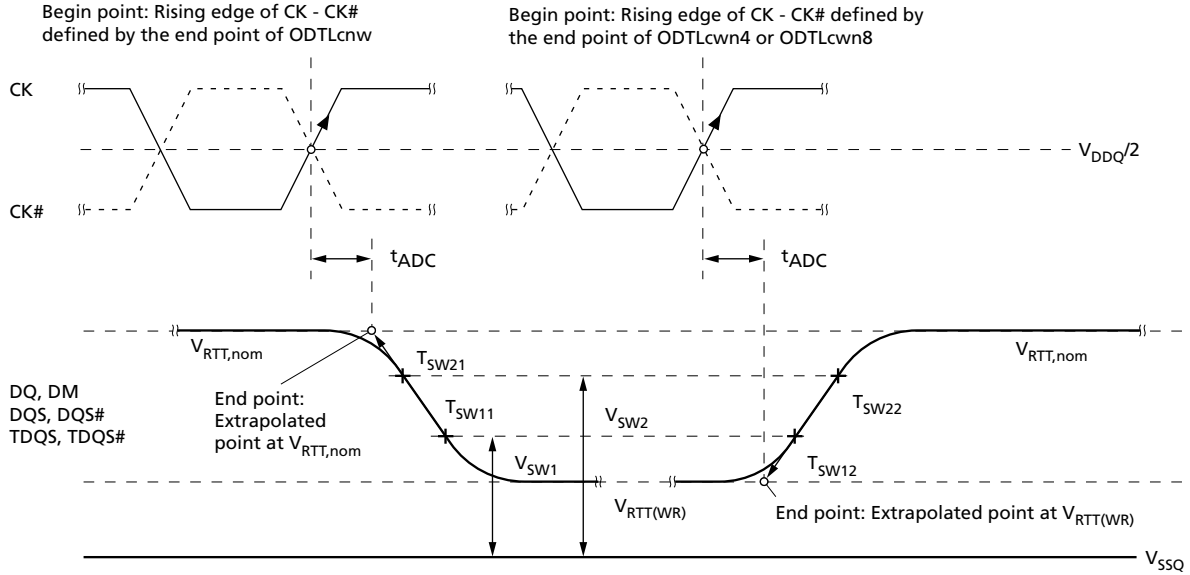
Begin point: Rising edge of CK - CK# defined by the end point of ODTLcnw

Begin point: Rising edge of CK - CK# defined by the end point of ODTLcwn4 or ODTLcwn8

CK

CK#

$V_{DDQ}/2$

$t_{ADC}$

$t_{ADC}$

$V_{RTT,nom}$

$T_{SW21}$

$V_{RTT,nom}$

DQ, DM
DQS, DQS#
TDQS, TDQS#

End point: Extrapolated point at $V_{RTT,nom}$

$T_{SW11}$

$V_{SW2}$

$T_{SW22}$

$V_{SW1}$

$T_{SW12}$

$V_{RTT(WR)}$

End point: Extrapolated point at $V_{RTT(WR)}$

$V_{SSQ}$